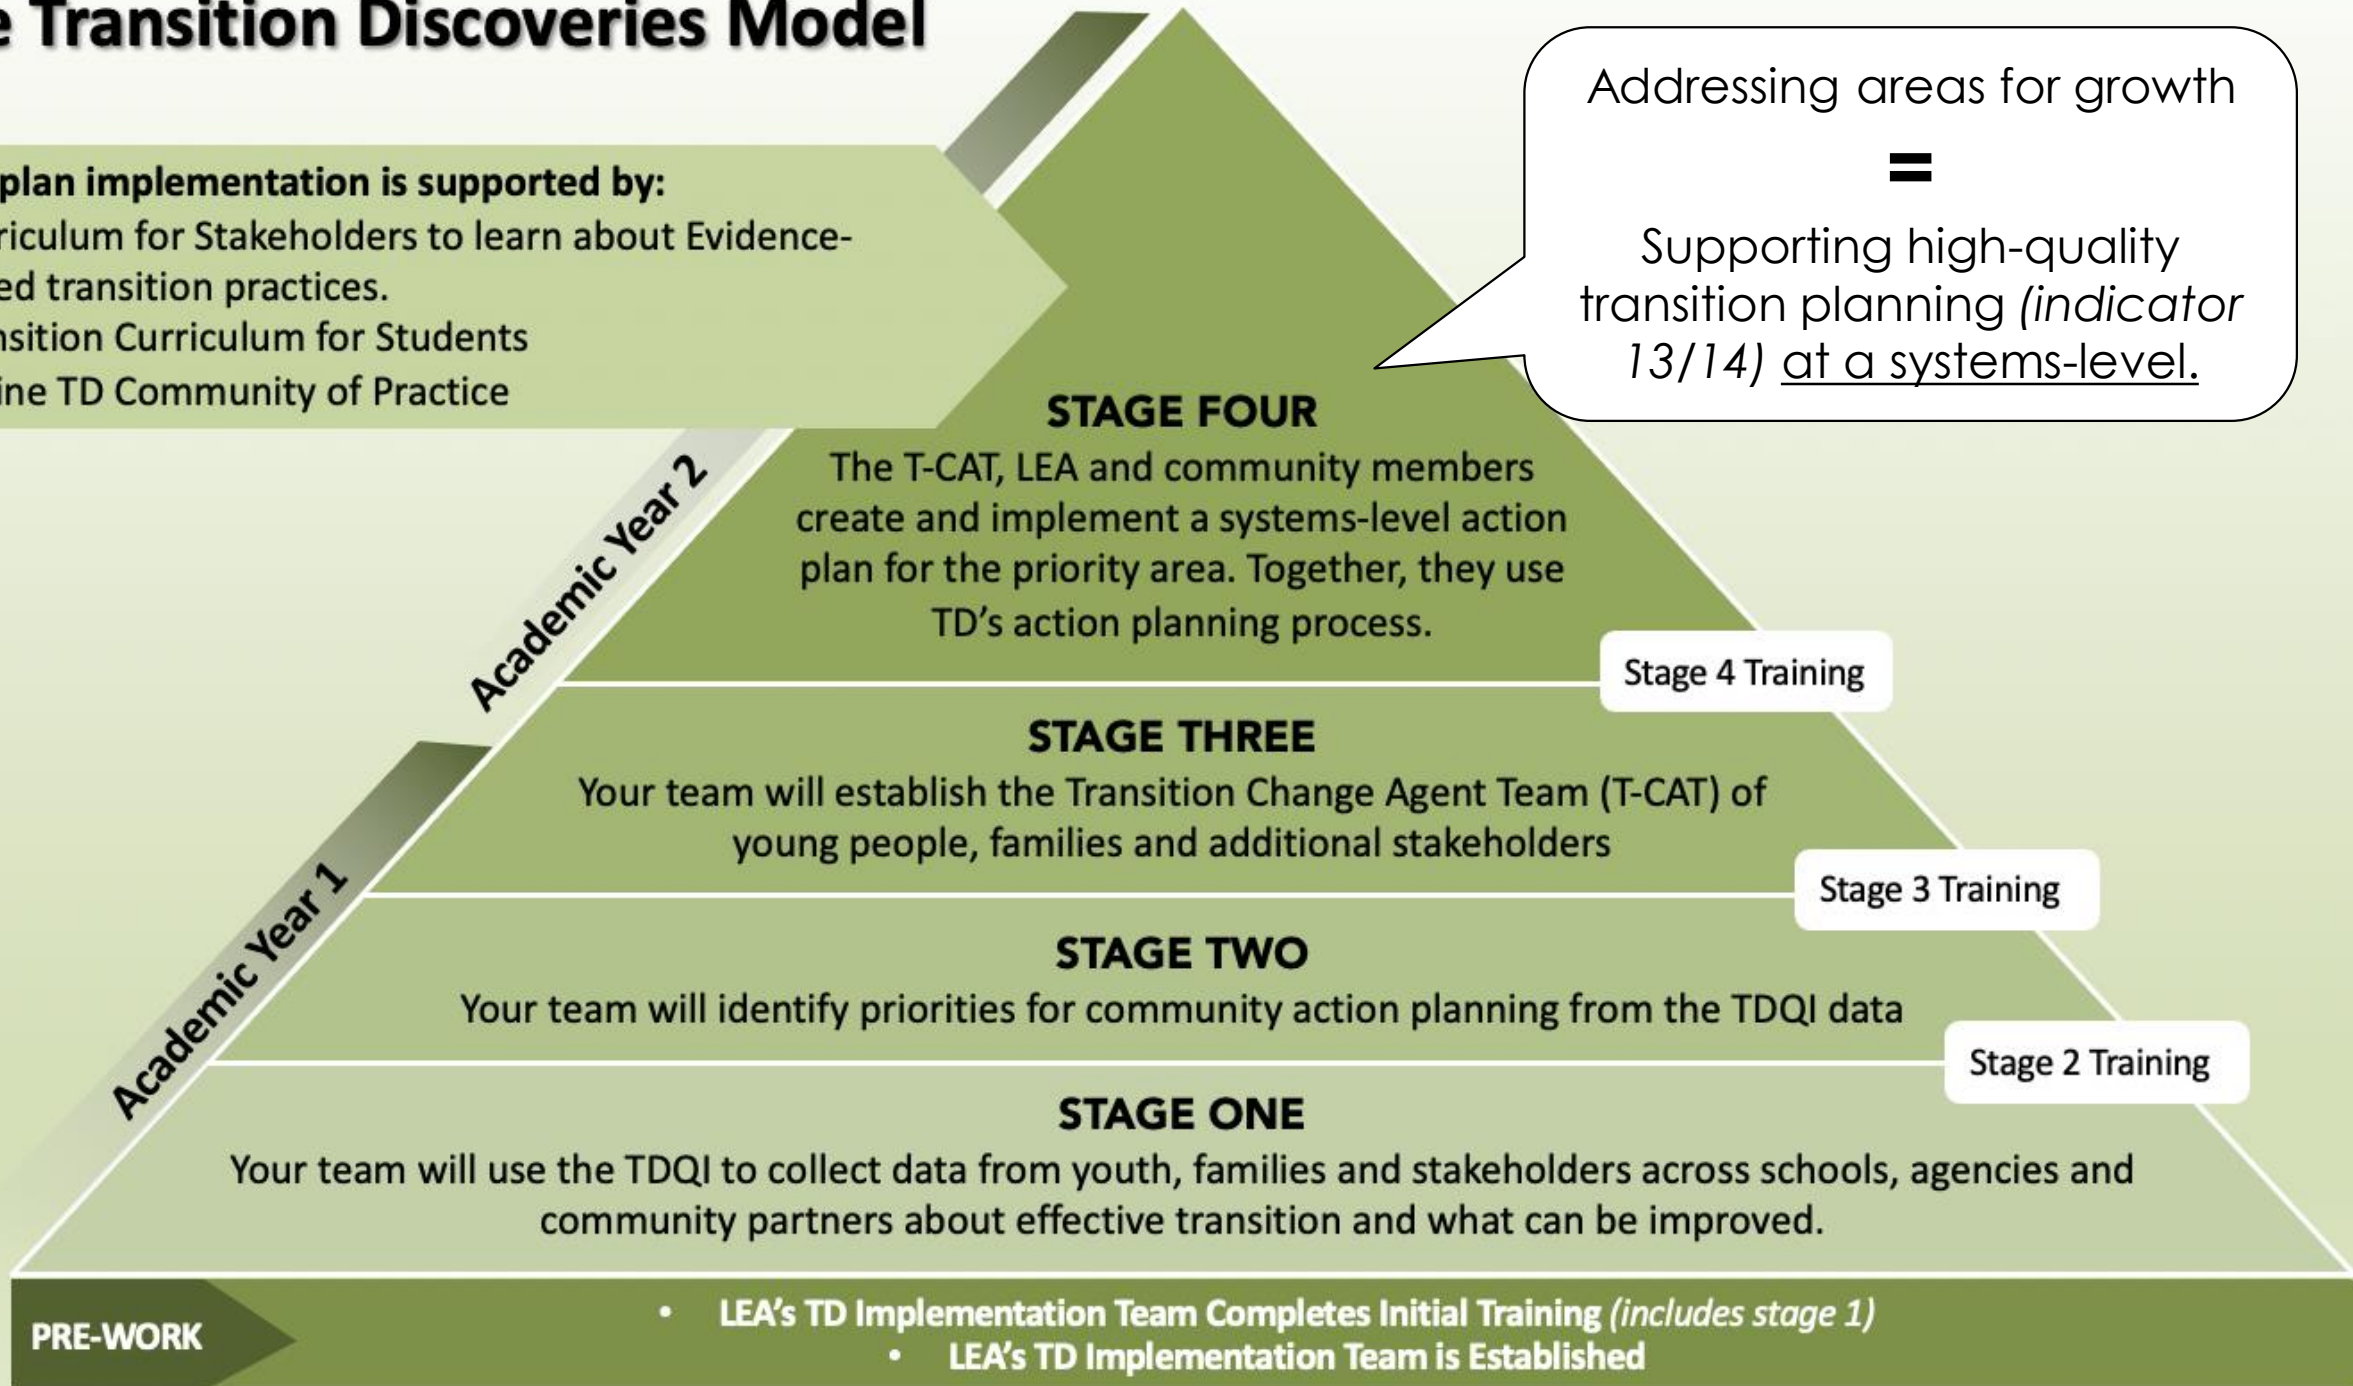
e Transition Discoveries Model

plan implementation is supported by:
riculum for Stakeholders to learn about Evidence-ed transition practices.
nsition Curriculum for Students
ine TD Community of Practice

Addressing areas for growth

=

Supporting high-quality transition planning *(indicator 13/14)* <u>at a systems-level.</u>

Academic Year 2

Academic Year 1

STAGE FOUR
The T-CAT, LEA and community members create and implement a systems-level action plan for the priority area. Together, they use TD's action planning process.

Stage 4 Training

STAGE THREE
Your team will establish the Transition Change Agent Team (T-CAT) of young people, families and additional stakeholders

Stage 3 Training

STAGE TWO
Your team will identify priorities for community action planning from the TDQI data

Stage 2 Training

STAGE ONE
Your team will use the TDQI to collect data from youth, families and stakeholders across schools, agencies and community partners about effective transition and what can be improved.

PRE-WORK

• LEA's TD Implementation Team Completes Initial Training *(includes stage 1)*
• LEA's TD Implementation Team is Established